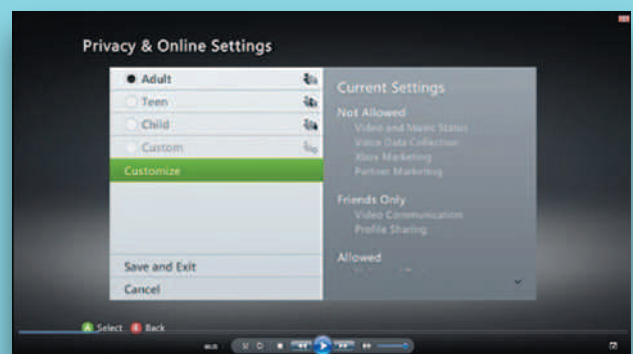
Privacy & Online Settings

Adult
Teen
Child
Custom
Customize

Save and Exit
Cancel

Current Settings
Not Allowed
Video and Music Status
Video Data Collection
Xbox Marketing
Partner Marketing

Friends Only
Video Communication
Profile Sharing

Allowed
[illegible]

A Select B Back